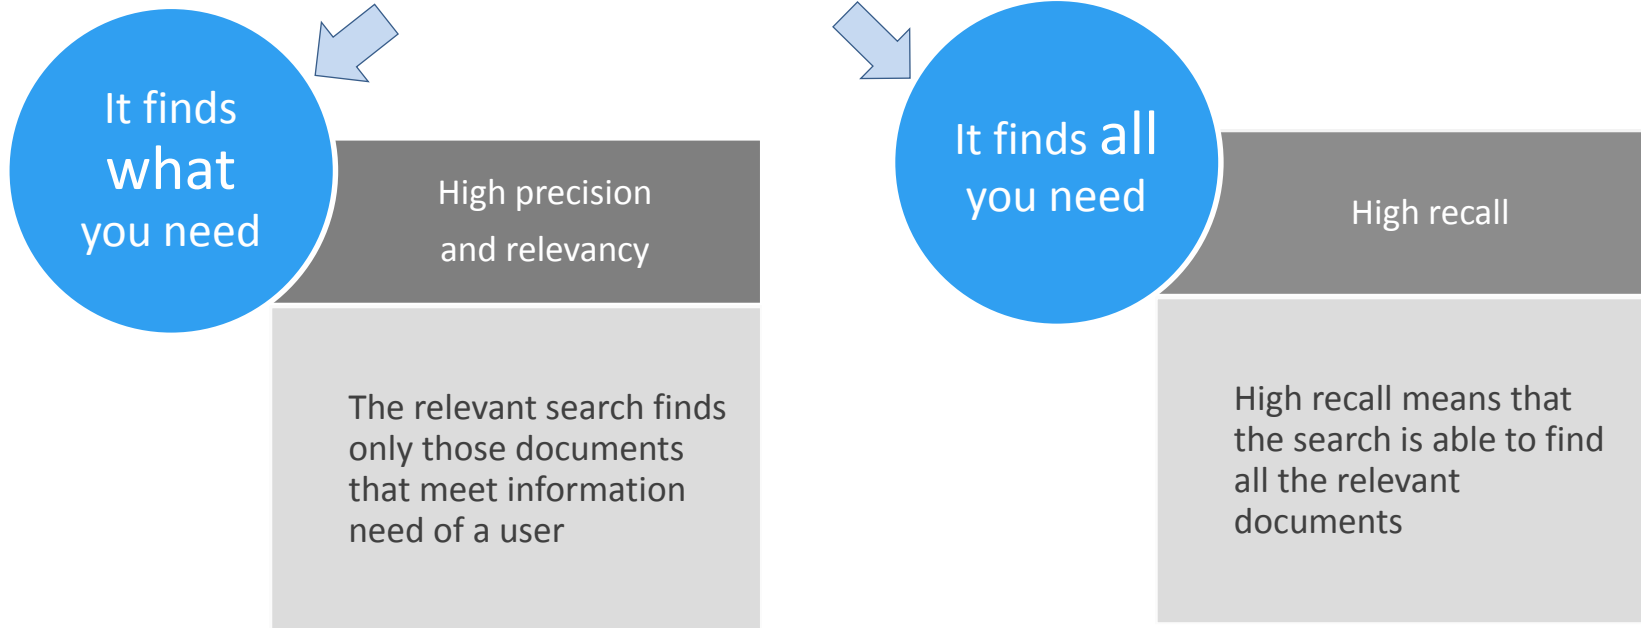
It finds what you need

High precision and relevancy

The relevant search finds only those documents that meet information need of a user

It finds all you need

High recall

High recall means that the search is able to find all the relevant documents